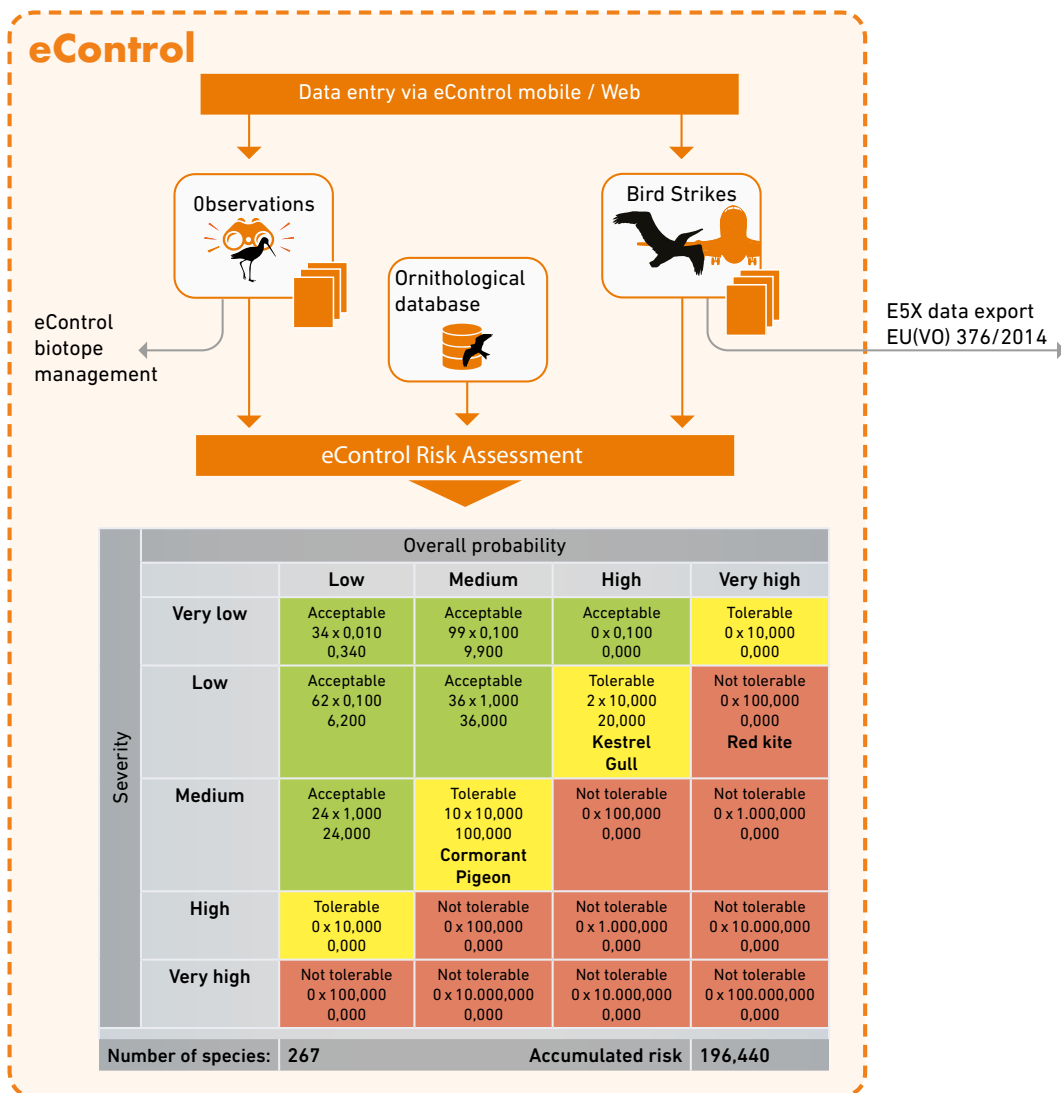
eControl

Data entry via eControl mobile / Web

Observations

Bird Strikes

Ornithological database

eControl biotope management

E5X data export EU(VO) 376/2014

eControl Risk Assessment

| Severity | | Overall probability | | | |
|---|---|---|---|---|---|
| | | Low | Medium | High | Very high |
| | Very low | Acceptable 34 x 0,010 0,340 | Acceptable 99 x 0,100 9,900 | Acceptable 0 x 0,100 0,000 | Tolerable 0 x 10,000 0,000 |
| | Low | Acceptable 62 x 0,100 6,200 | Acceptable 36 x 1,000 36,000 | Tolerable 2 x 10,000 20,000 Kestrel Gull | Not tolerable 0 x 100,000 0,000 Red kite |
| | Medium | Acceptable 24 x 1,000 24,000 | Tolerable 10 x 10,000 100,000 Cormorant Pigeon | Not tolerable 0 x 100,000 0,000 | Not tolerable 0 x 1.000,000 0,000 |
| | High | Tolerable 0 x 10,000 0,000 | Not tolerable 0 x 100,000 0,000 | Not tolerable 0 x 1.000,000 0,000 | Not tolerable 0 x 10.000,000 0,000 |
| | Very high | Not tolerable 0 x 100,000 0,000 | Not tolerable 0 x 10.000,000 0,000 | Not tolerable 0 x 10.000,000 0,000 | Not tolerable 0 x 100.000,000 0,000 |

| Number of species: | 267 | Accumulated risk | 196,440 |
|---|---|---|---|